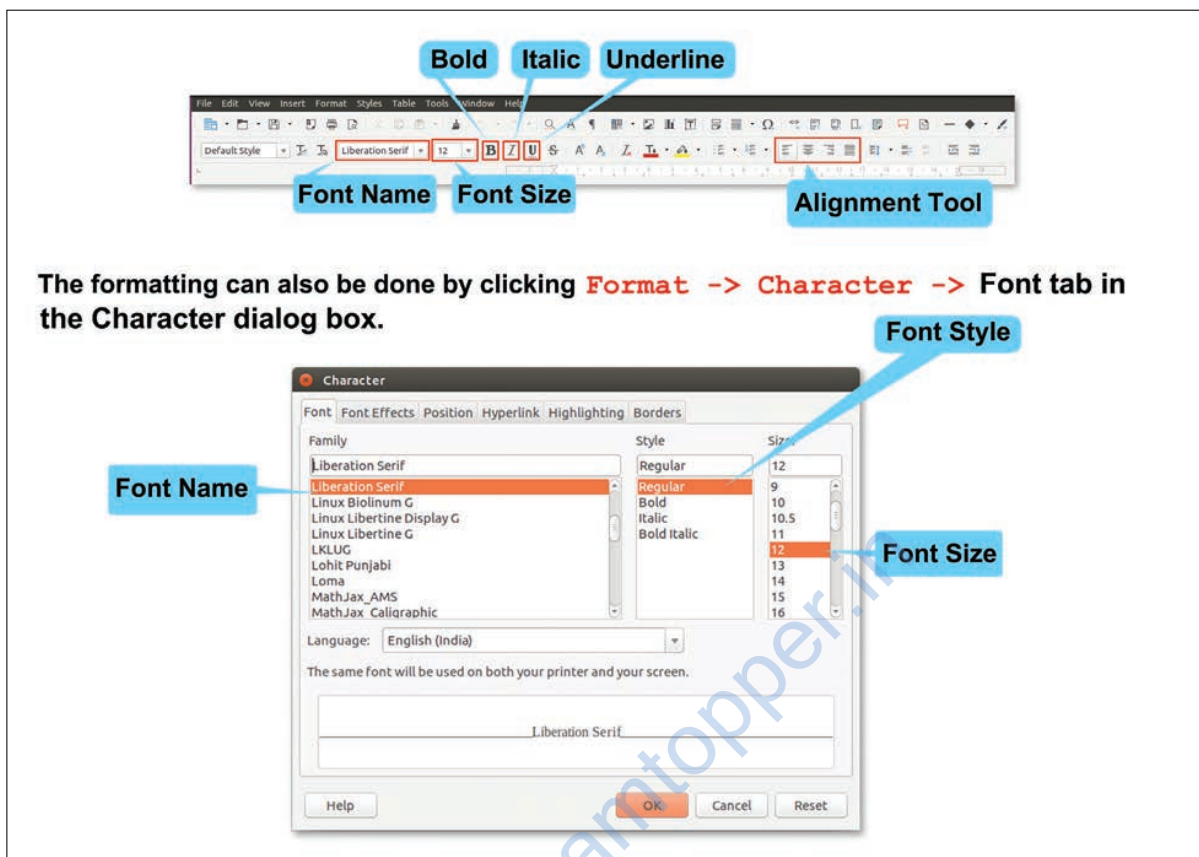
Bold Italic Underline

File Edit View Insert Format Styles Table Tools Window Help

Default Style Liberation Serif 12 B I U

Font Name Font Size Alignment Tool

The formatting can also be done by clicking Format -> Character -> Font tab in the Character dialog box.

Font Style

Character

Font Font Effects Position Hyperlink Highlighting Borders

Family

Liberation Serif

Liberation Serif
Linux Biolinum G
Linux Libertine Display G
Linux Libertine G
LKLUG
Lohit Punjabi
Loma
MathJax_AMS
MathJax_Caligraphic

Style

Regular

Regular
Bold
Italic
Bold Italic

Size

12

9
10
10.5
11
12
13
14
15
16

Font Name

Font Size

Language: English (India)

The same font will be used on both your printer and your screen.

Liberation Serif

Help OK Cancel Reset

learntopper.in